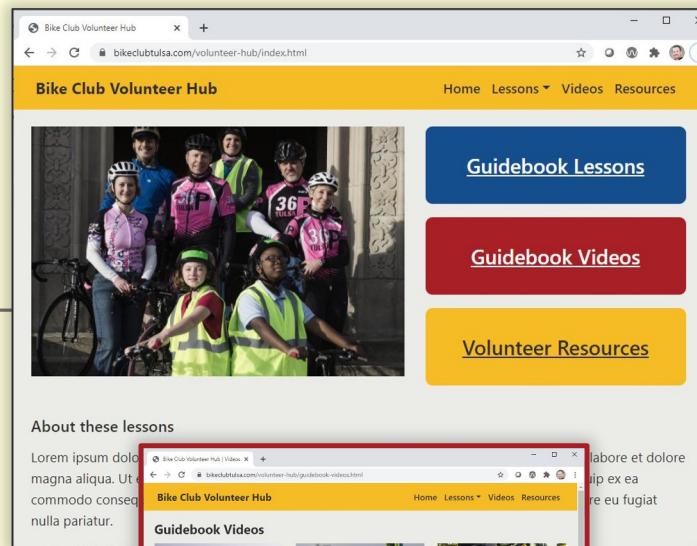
Bike Club Volunteer Hub ×  +

bikeclubtulsa.com/volunteer-hub/index.html

Bike Club Volunteer Hub

Home  Lessons ▾  Videos  Resources

Guidebook Lessons

Guidebook Videos

Volunteer Resources

About these lessons

Lorem ipsum dolo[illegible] labore et dolore magna aliqua. Ut e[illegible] uip ex ea commodo conseq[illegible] re eu fugiat nulla pariatur.

Bike Club Volunteer Hub | Videos ×  +

bikeclubtulsa.com/volunteer-hub/guidebook-videos.html

Bike Club Volunteer Hub

Home  Lessons ▾  Videos  Resources

Guidebook Videos